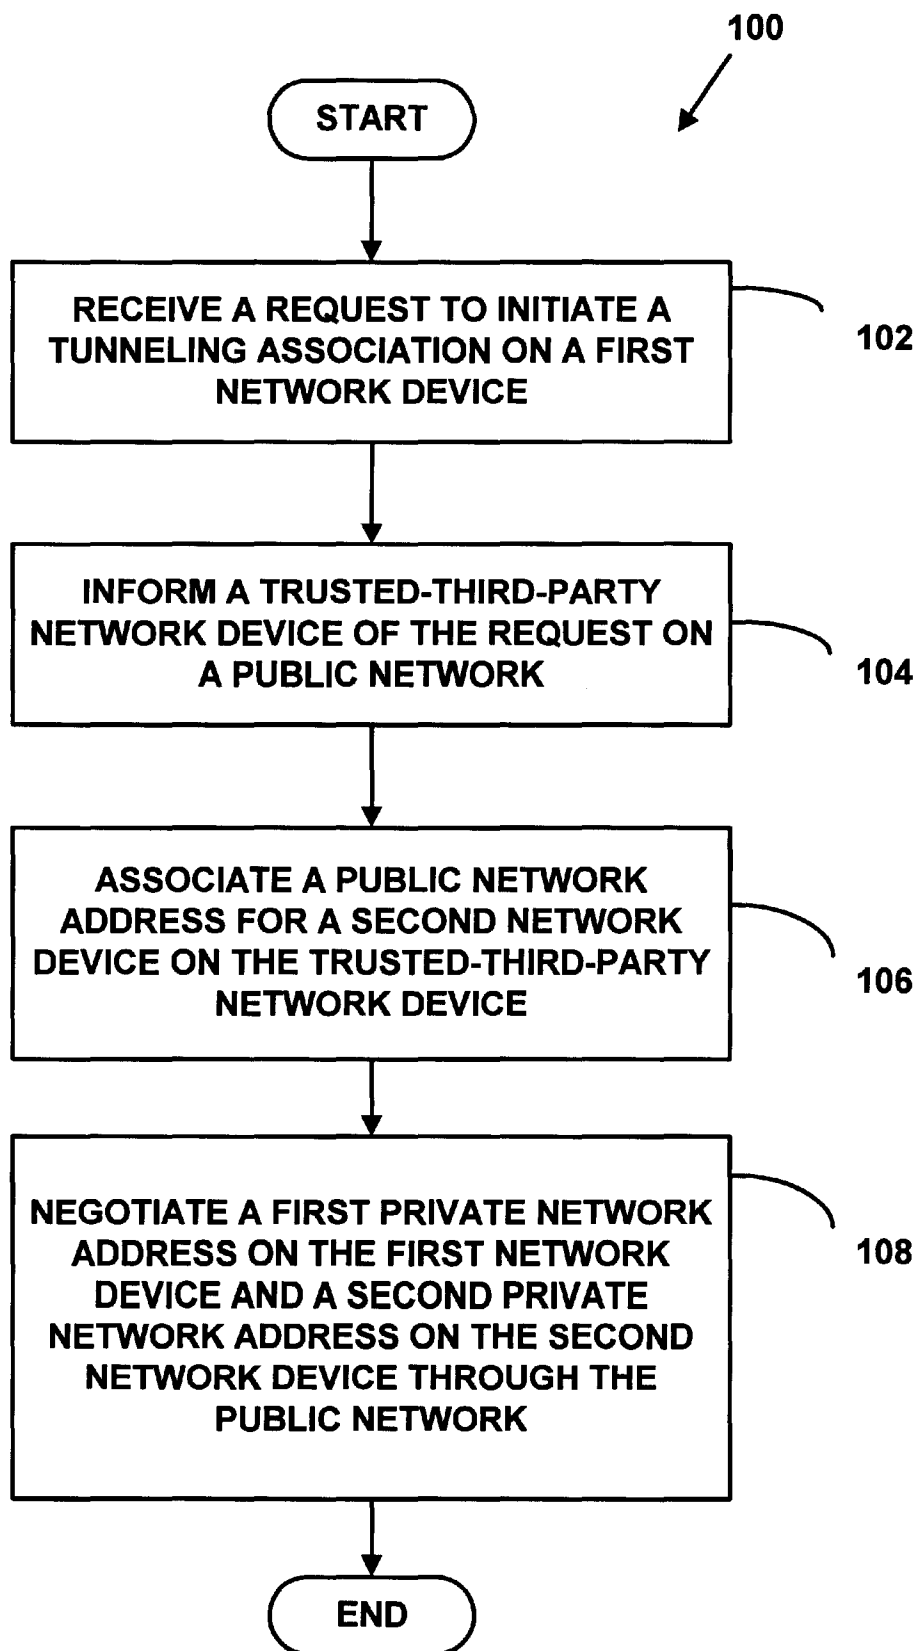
100

START

RECEIVE A REQUEST TO INITIATE A TUNNELING ASSOCIATION ON A FIRST NETWORK DEVICE

102

INFORM A TRUSTED-THIRD-PARTY NETWORK DEVICE OF THE REQUEST ON A PUBLIC NETWORK

104

ASSOCIATE A PUBLIC NETWORK ADDRESS FOR A SECOND NETWORK DEVICE ON THE TRUSTED-THIRD-PARTY NETWORK DEVICE

106

NEGOTIATE A FIRST PRIVATE NETWORK ADDRESS ON THE FIRST NETWORK DEVICE AND A SECOND PRIVATE NETWORK ADDRESS ON THE SECOND NETWORK DEVICE THROUGH THE PUBLIC NETWORK

108

END